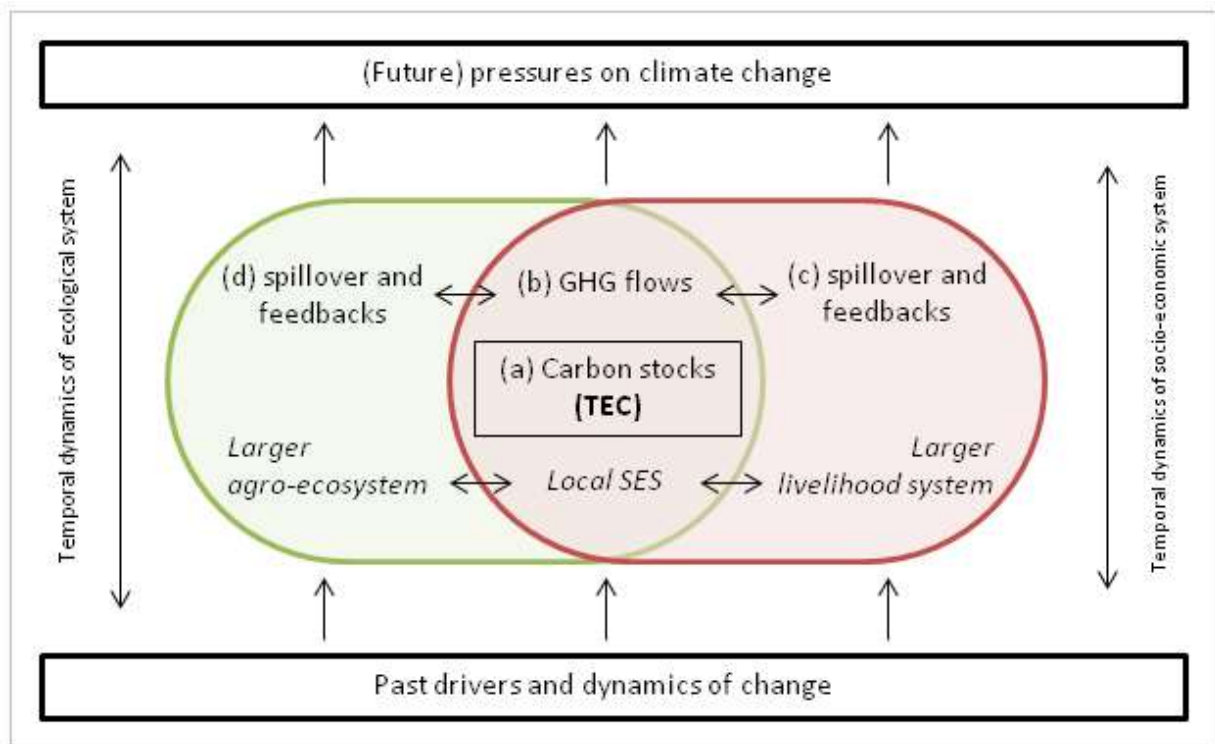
(Future) pressures on climate change

Temporal dynamics of ecological system

(d) spillover and feedbacks

(b) GHG flows

(c) spillover and feedbacks

(a) Carbon stocks
**(TEC)**

*Larger agro-ecosystem*

*Local SES*

*Larger livelihood system*

Temporal dynamics of socio-economic system

Past drivers and dynamics of change